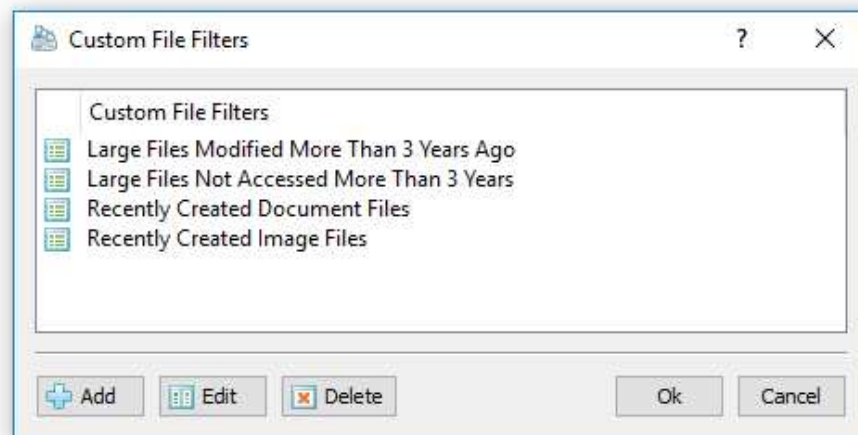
Custom File Filters

?

×

Custom File Filters

Large Files Modified More Than 3 Years Ago

Large Files Not Accessed More Than 3 Years

Recently Created Document Files

Recently Created Image Files

Add

Edit

Delete

Ok

Cancel